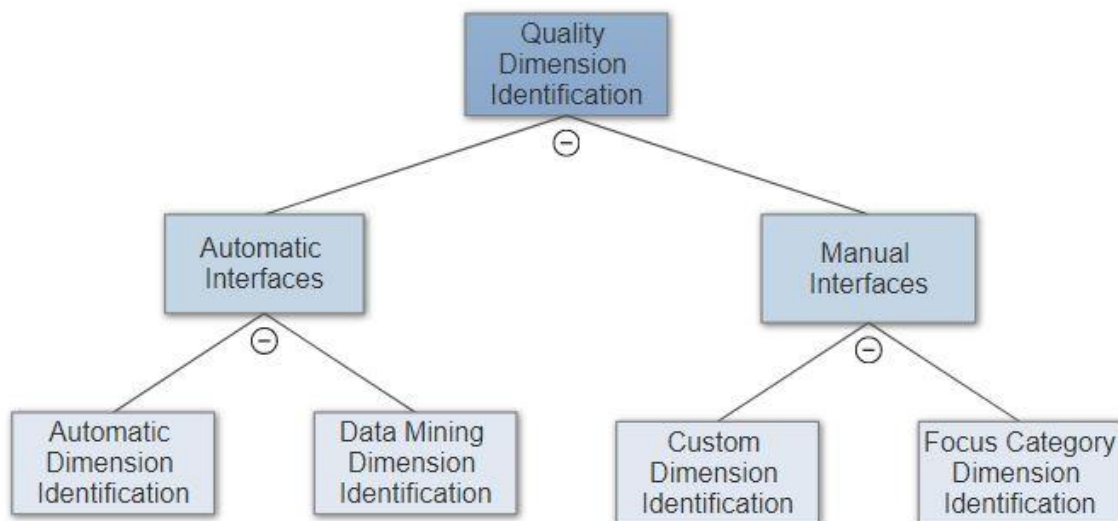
Quality Dimension Identification

Automatic Interfaces

Manual Interfaces

Automatic Dimension Identification

Data Mining Dimension Identification

Custom Dimension Identification

Focus Category Dimension Identification